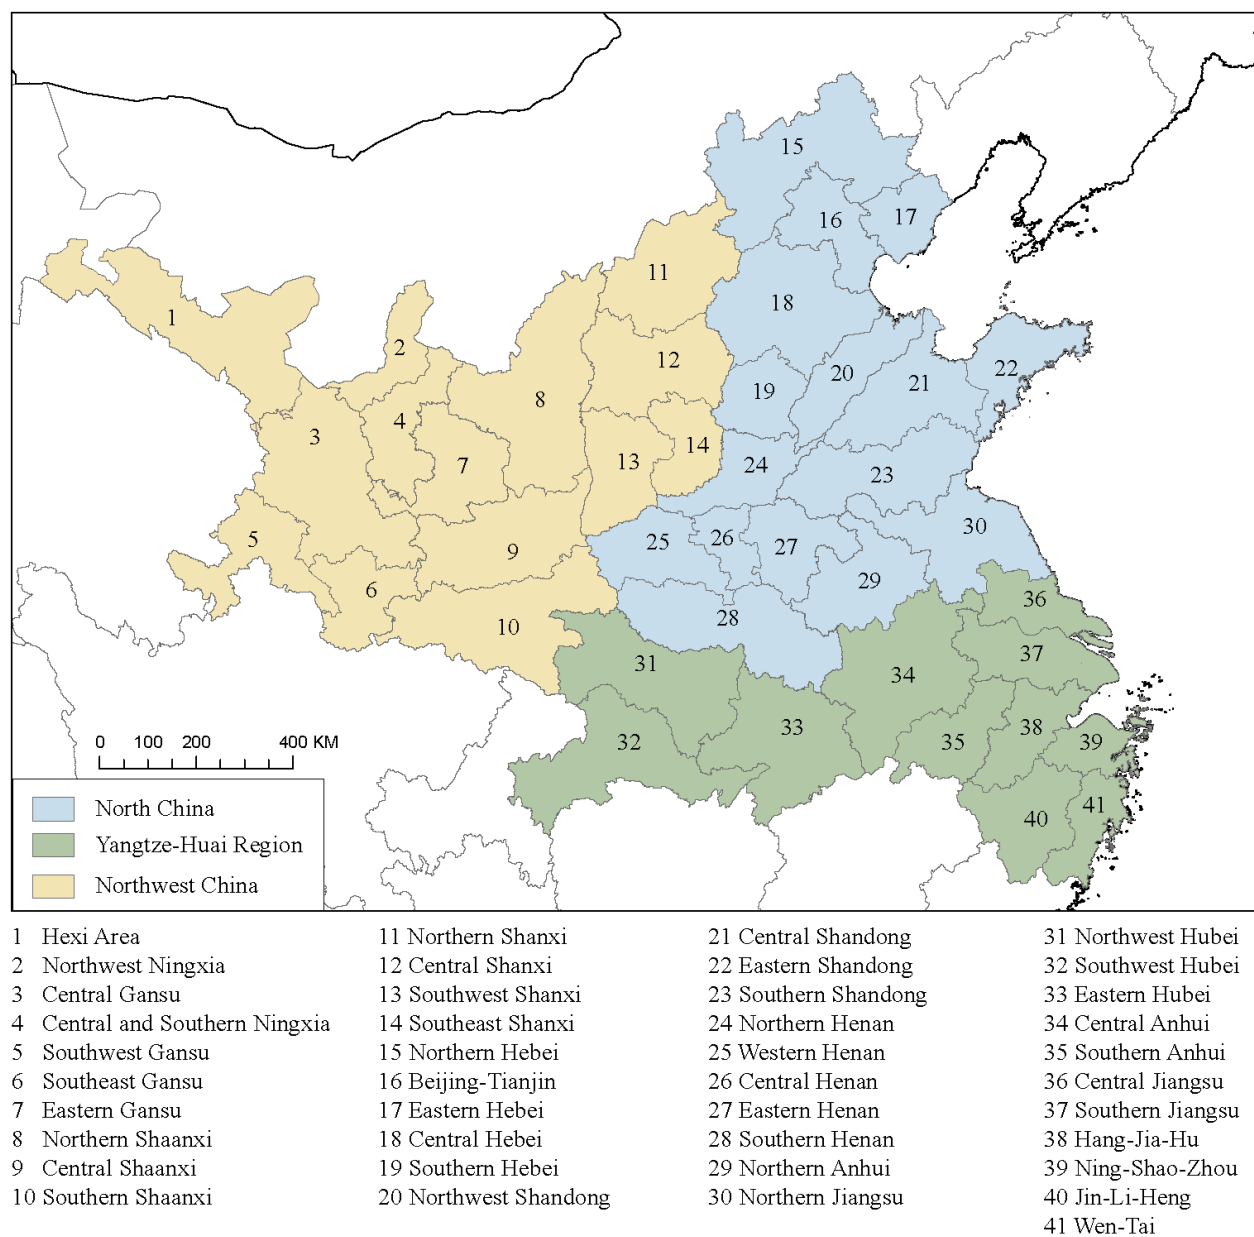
15
16
17
11
18
1
2
12
22
20
21
19
8
3
4
14
7
13
24
23
30
25
26
27
5
9
29
36
6
10
28
31
37
34
0 100 200 400 KM
33
38
32
35
39
North China
41
Yangtze-Huai Region
40
Northwest China

1 Hexi Area
2 Northwest Ningxia
3 Central Gansu
4 Central and Southern Ningxia
5 Southwest Gansu
6 Southeast Gansu
7 Eastern Gansu
8 Northern Shaanxi
9 Central Shaanxi
10 Southern Shaanxi

11 Northern Shanxi
12 Central Shanxi
13 Southwest Shanxi
14 Southeast Shanxi
15 Northern Hebei
16 Beijing-Tianjin
17 Eastern Hebei
18 Central Hebei
19 Southern Hebei
20 Northwest Shandong

21 Central Shandong
22 Eastern Shandong
23 Southern Shandong
24 Northern Henan
25 Western Henan
26 Central Henan
27 Eastern Henan
28 Southern Henan
29 Northern Anhui
30 Northern Jiangsu

31 Northwest Hubei
32 Southwest Hubei
33 Eastern Hubei
34 Central Anhui
35 Southern Anhui
36 Central Jiangsu
37 Southern Jiangsu
38 Hang-Jia-Hu
39 Ning-Shao-Zhou
40 Jin-Li-Heng
41 Wen-Tai